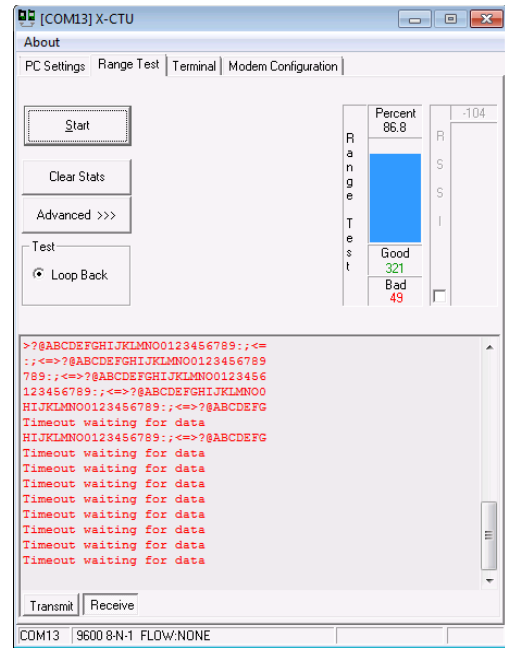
[COM13] X-CTU

About

PC Settings | Range Test | Terminal | Modem Configuration

Start

Clear Stats

Advanced >>>

Test

Loop Back

Range Test

Percent
86.8

Good
321

Bad
49

RSSI

-104

>?@ABCDEFGHIJKLMNO0123456789:;<=
:;<=>?@ABCDEFGHIJKLMNO0123456789
789:;<=>?@ABCDEFGHIJKLMNO0123456
123456789:;<=>?@ABCDEFGHIJKLMNO0
HIJKLMNO0123456789:;<=>?@ABCDEFG
Timeout waiting for data
HIJKLMNO0123456789:;<=>?@ABCDEFG
Timeout waiting for data
Timeout waiting for data
Timeout waiting for data
Timeout waiting for data
Timeout waiting for data
Timeout waiting for data
Timeout waiting for data
Timeout waiting for data

Transmit | Receive

COM13 | 9600 8-N-1 FLOW:NONE